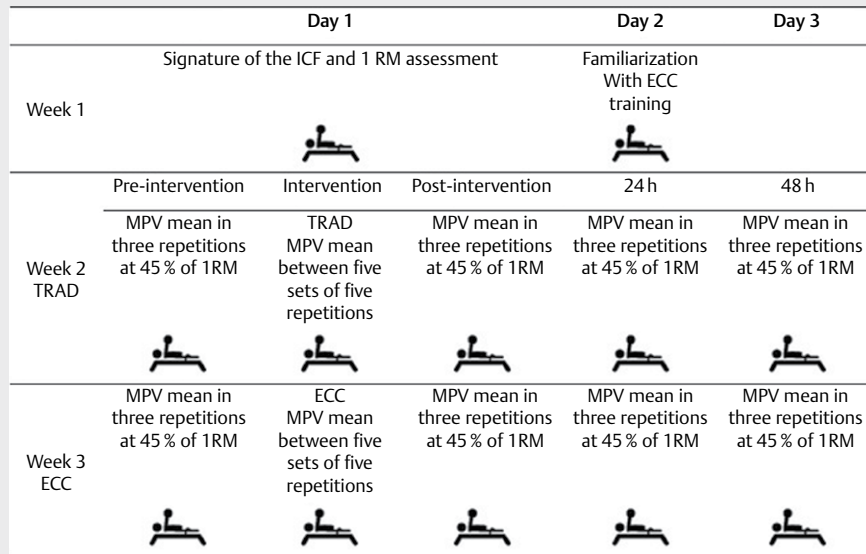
| | Day 1 | | | Day 2 | Day 3 |
|---|---|---|---|---|---|
| Week 1 | Signature of the ICF and 1 RM assessment | | | Familiarization With ECC training | |
| | Pre-intervention | Intervention | Post-intervention | 24 h | 48 h |
| Week 2 TRAD | MPV mean in three repetitions at 45 % of 1RM | TRAD MPV mean between five sets of five repetitions | MPV mean in three repetitions at 45 % of 1RM | MPV mean in three repetitions at 45 % of 1RM | MPV mean in three repetitions at 45 % of 1RM |
| Week 3 ECC | MPV mean in three repetitions at 45 % of 1RM | ECC MPV mean between five sets of five repetitions | MPV mean in three repetitions at 45 % of 1RM | MPV mean in three repetitions at 45 % of 1RM | MPV mean in three repetitions at 45 % of 1RM |